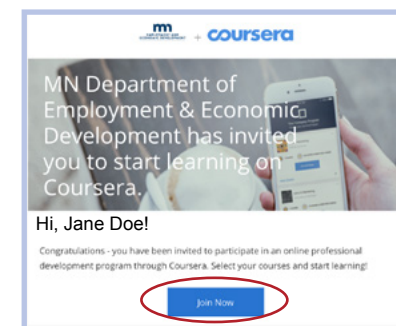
m + coursera

MN Department of Employment & Economic Development has invited you to start learning on Coursera.

Hi, Jane Doe!

Congratulations - you have been invited to participate in an online professional development program through Coursera. Select your courses and start learning!

Join Now